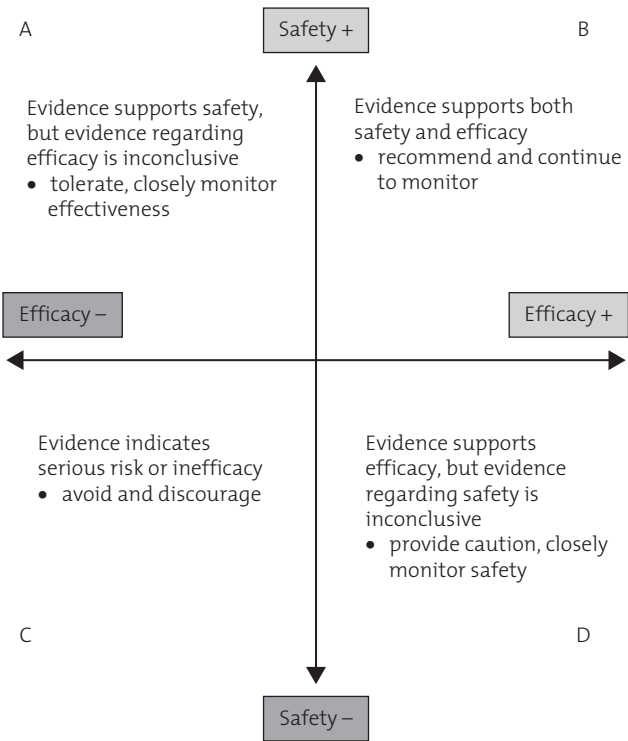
A

Safety +

B

Evidence supports safety, but evidence regarding efficacy is inconclusive
• tolerate, closely monitor effectiveness

Evidence supports both safety and efficacy
• recommend and continue to monitor

Efficacy –

Efficacy +

Evidence indicates serious risk or inefficacy
• avoid and discourage

Evidence supports efficacy, but evidence regarding safety is inconclusive
• provide caution, closely monitor safety

C

D

Safety –